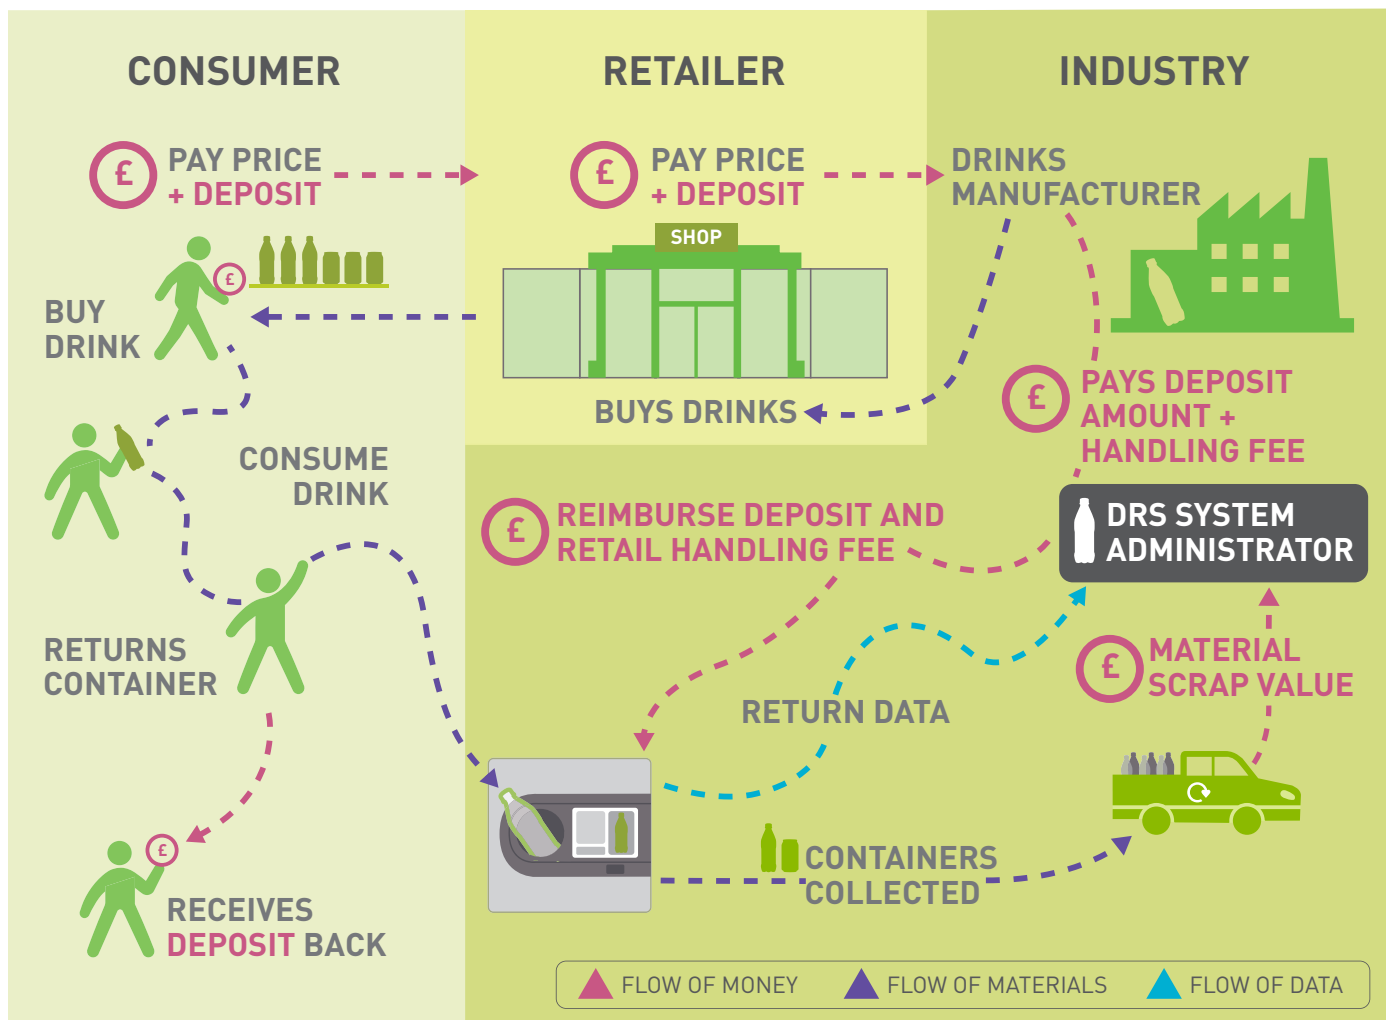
CONSUMER

RETAILER

INDUSTRY

£ PAY PRICE + DEPOSIT

£ PAY PRICE + DEPOSIT

DRINKS MANUFACTURER

£

SHOP

BUY DRINK

BUYS DRINKS

£ PAYS DEPOSIT AMOUNT + HANDLING FEE

CONSUME DRINK

£ REIMBURSE DEPOSIT AND RETAIL HANDLING FEE

DRS SYSTEM ADMINISTRATOR

RETURNS CONTAINER

£ MATERIAL SCRAP VALUE

RETURN DATA

£

CONTAINERS COLLECTED

RECEIVES DEPOSIT BACK

FLOW OF MONEY FLOW OF MATERIALS FLOW OF DATA